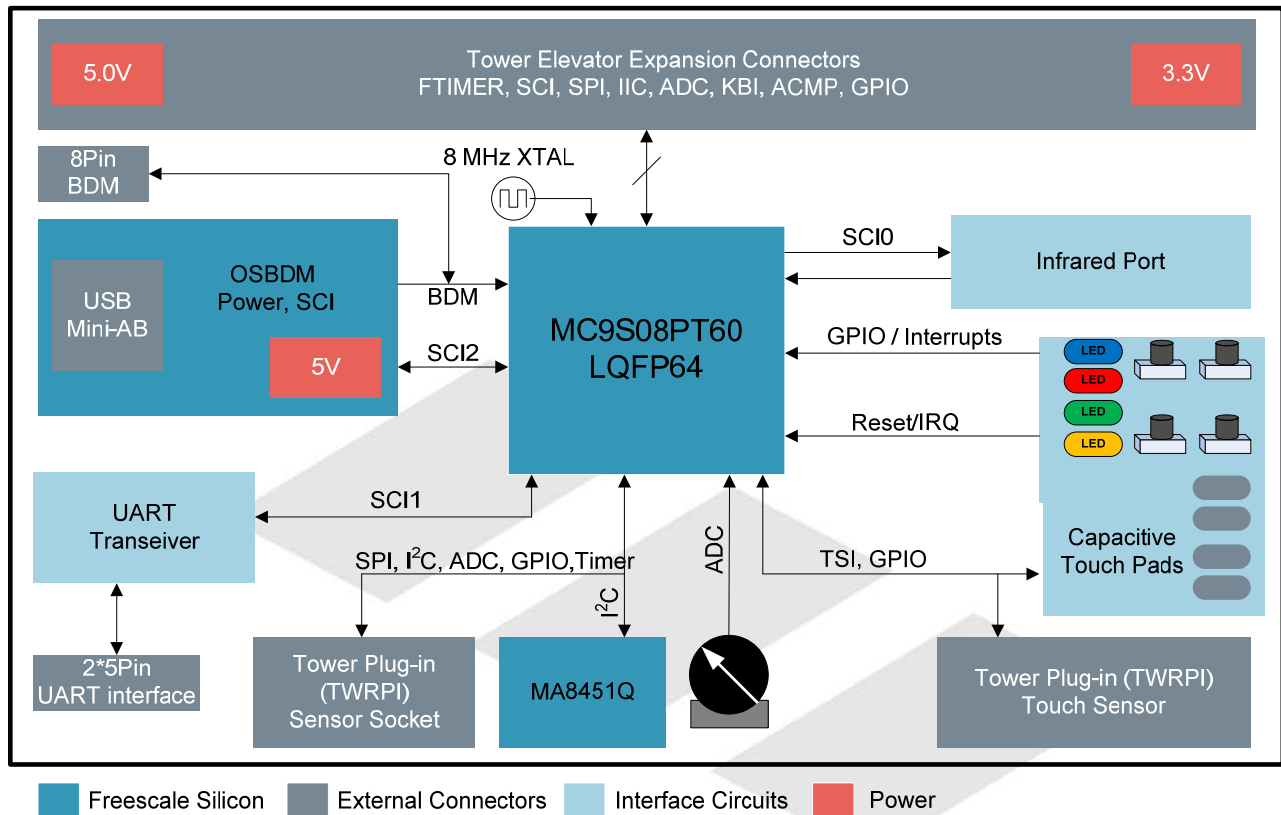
5.0V

Tower Elevator Expansion Connectors
FTIMER, SCI, SPI, IIC, ADC, KBI, ACMP, GPIO

3.3V

8Pin
BDM

8 MHz XTAL

OSBDM
Power, SCI

USB
Mini-AB

5V

BDM

SCI2

MC9S08PT60
LQFP64

SCI0

Infrared Port

GPIO / Interrupts

LED
LED
LED
LED

Reset/IRQ

UART
Transeiver

SCI1

SPI, $I^2C$, ADC, GPIO,Timer

$I^2C$

ADC

TSI, GPIO

Capacitive
Touch Pads

2*5Pin
UART interface

Tower Plug-in
(TWRPI)
Sensor Socket

MA8451Q

Tower Plug-in (TWRPI)
Touch Sensor

Freescale Silicon
External Connectors
Interface Circuits
Power